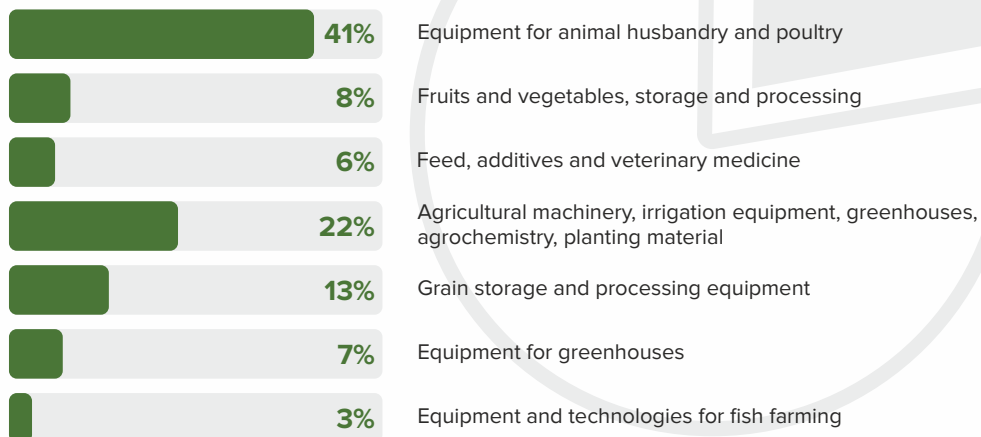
41% Equipment for animal husbandry and poultry

8% Fruits and vegetables, storage and processing

6% Feed, additives and veterinary medicine

22% Agricultural machinery, irrigation equipment, greenhouses, agrochemistry, planting material

13% Grain storage and processing equipment

7% Equipment for greenhouses

3% Equipment and technologies for fish farming